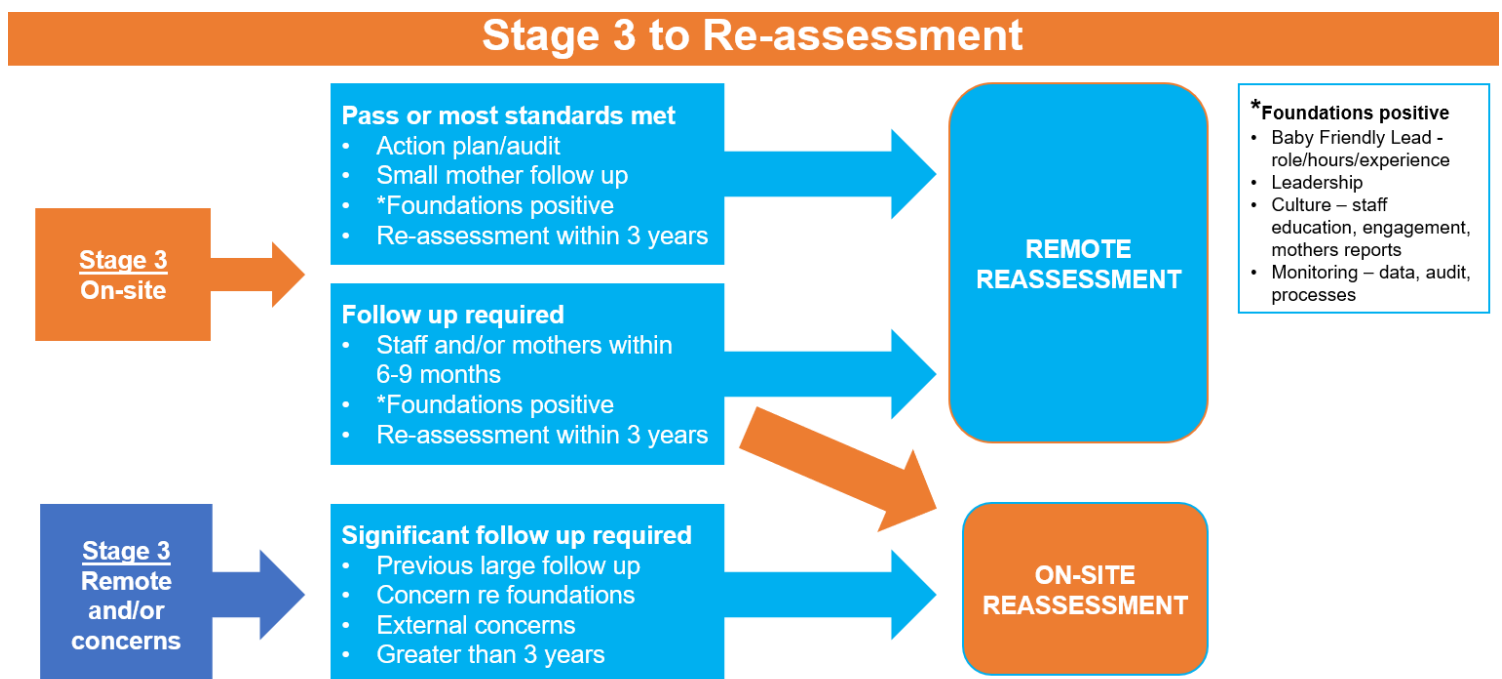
Stage 3 to Re-assessment

Stage 3
On-site

Pass or most standards met
• Action plan/audit
• Small mother follow up
• *Foundations positive
• Re-assessment within 3 years

Follow up required
• Staff and/or mothers within 6-9 months
• *Foundations positive
• Re-assessment within 3 years

Stage 3
Remote and/or concerns

Significant follow up required
• Previous large follow up
• Concern re foundations
• External concerns
• Greater than 3 years

REMOTE REASSESSMENT

ON-SITE REASSESSMENT

*Foundations positive
• Baby Friendly Lead - role/hours/experience
• Leadership
• Culture – staff education, engagement, mothers reports
• Monitoring – data, audit, processes